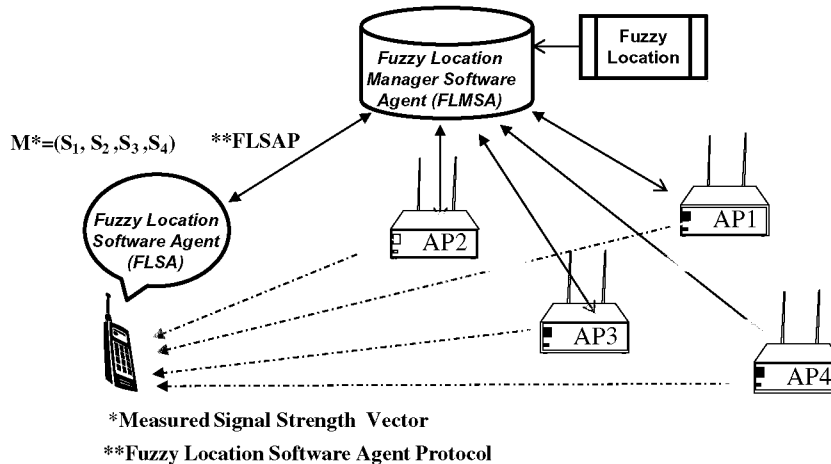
Fuzzy Location Manager Software Agent (FLMSA)

Fuzzy Location

M*=($S_1$, $S_2$ ,$S_3$ ,$S_4$)

**FLSAP

Fuzzy Location Software Agent (FLSA)

AP2

AP1

AP3

AP4

*Measured Signal Strength Vector

**Fuzzy Location Software Agent Protocol